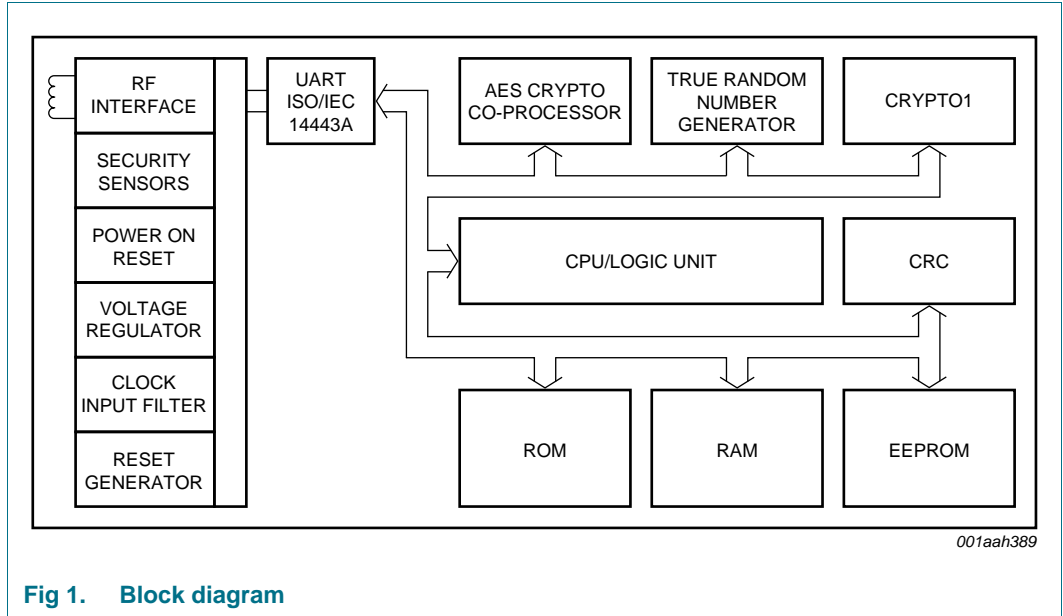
RF INTERFACE

SECURITY SENSORS

POWER ON RESET

VOLTAGE REGULATOR

CLOCK INPUT FILTER

RESET GENERATOR

UART ISO/IEC 14443A

AES CRYPTO CO-PROCESSOR

TRUE RANDOM NUMBER GENERATOR

CRYPTO1

CPU/LOGIC UNIT

CRC

ROM

RAM

EEPROM

001aah389

Fig 1. Block diagram